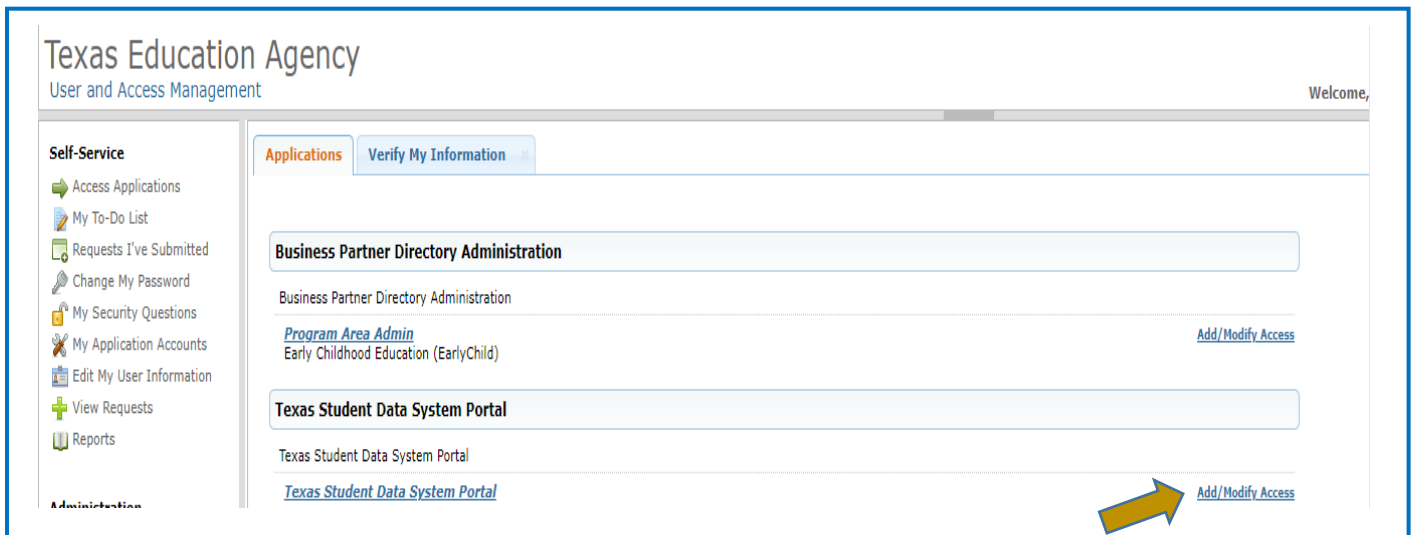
Texas Education Agency
User and Access Management

Welcome,

Self-Service
Access Applications
My To-Do List
Requests I've Submitted
Change My Password
My Security Questions
My Application Accounts
Edit My User Information
View Requests
Reports

Administration

Applications
Verify My Information

Business Partner Directory Administration

Business Partner Directory Administration

Program Area Admin
Early Childhood Education (EarlyChild)
Add/Modify Access

Texas Student Data System Portal

Texas Student Data System Portal

Texas Student Data System Portal
Add/Modify Access